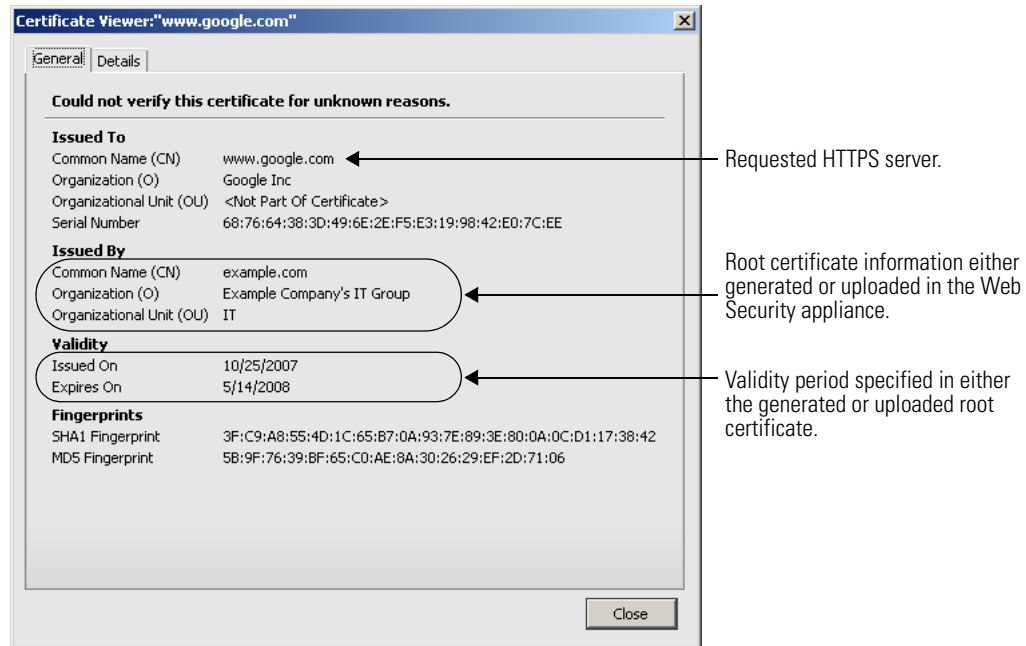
Certificate Viewer:"www.google.com"

General | Details

Could not verify this certificate for unknown reasons.

Issued To
Common Name (CN) www.google.com
Organization (O) Google Inc
Organizational Unit (OU) <Not Part Of Certificate>
Serial Number 68:76:64:38:3D:49:6E:2E:F5:E3:19:98:42:E0:7C:EE

Issued By
Common Name (CN) example.com
Organization (O) Example Company's IT Group
Organizational Unit (OU) IT

Validity
Issued On 10/25/2007
Expires On 5/14/2008

Fingerprints
SHA1 Fingerprint 3F:C9:A8:55:4D:1C:65:B7:0A:93:7E:89:3E:80:0A:0C:D1:17:38:42
MD5 Fingerprint 5B:9F:76:39:BF:65:C0:AE:8A:30:26:29:EF:2D:71:06

Close

Requested HTTPS server.

Root certificate information either generated or uploaded in the Web Security appliance.

Validity period specified in either the generated or uploaded root certificate.